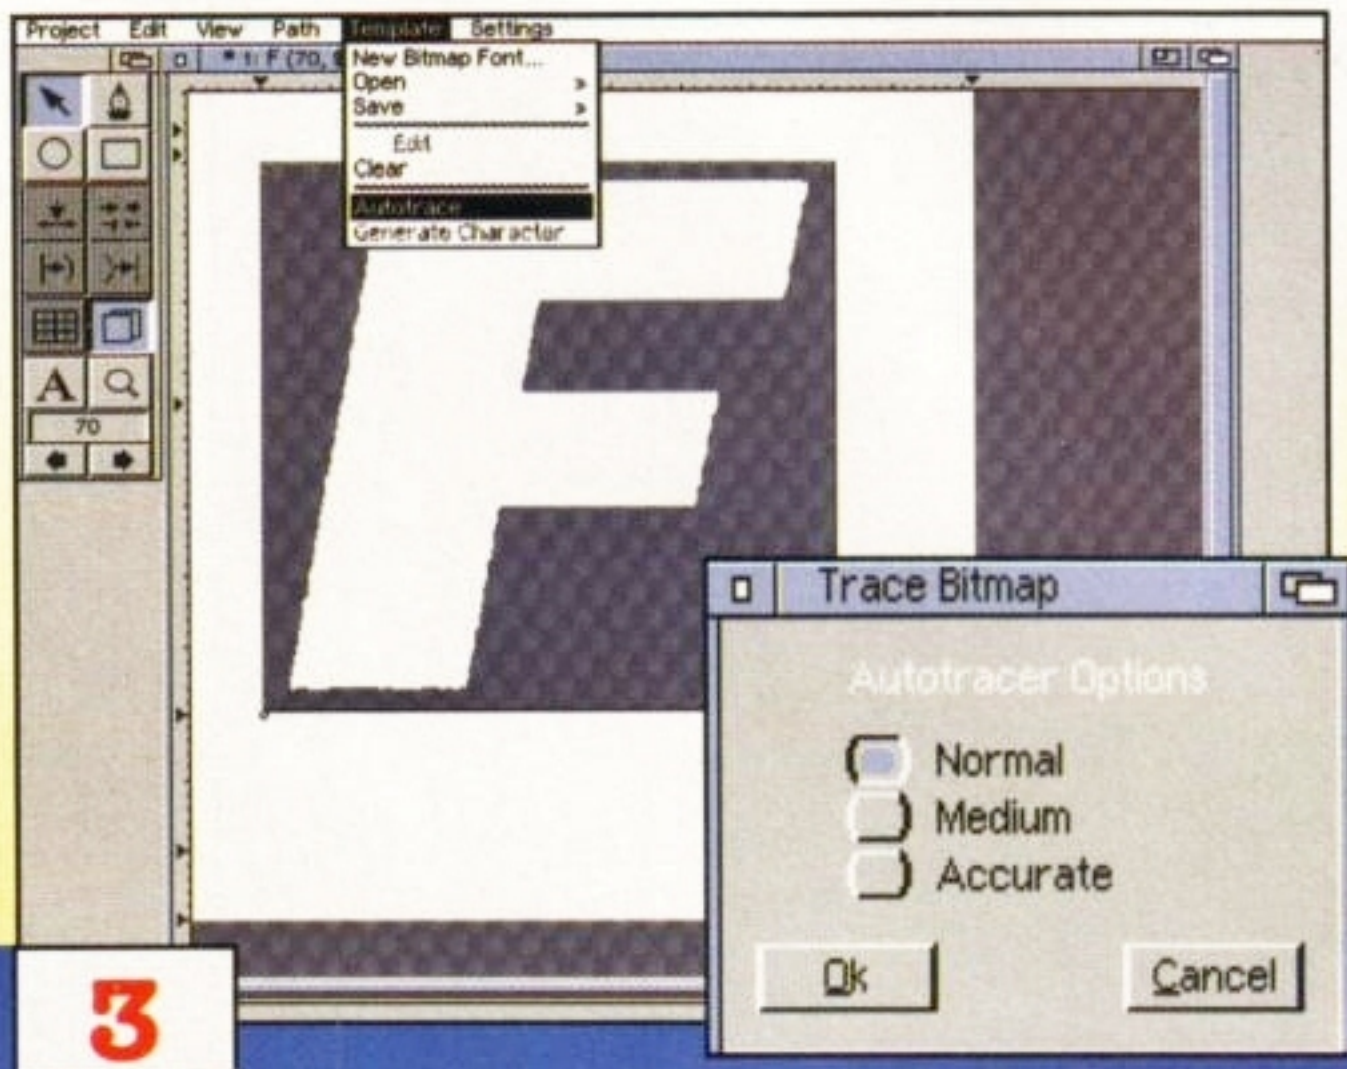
Project Edit View Path Template Settings

1: F (70,

New Bitmap Font...
Open >
Save >
Edit
Clear
Autotrace
Generate Character

70

Trace Bitmap

Autotracer Options

Normal
Medium
Accurate

Ok

Cancel

3